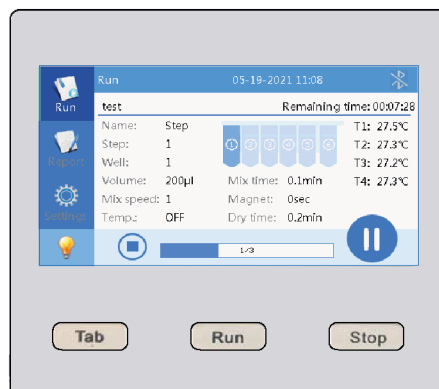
Run
Run
05-19-2021 11:08
test
Remaining time: 00:07:28
Report
Settings
Name: Step
Step: 1
Well: 1
Volume: 200μl
Mix speed: 1
Temp.: OFF
① ② ③ ④ ⑤ ⑥
Mix time: 0.1min
Magnet: 0sec
Dry time: 0.2min
T1: 27.5℃
T2: 27.3℃
T3: 27.2℃
T4: 27.3℃
1/3
Tab
Run
Stop